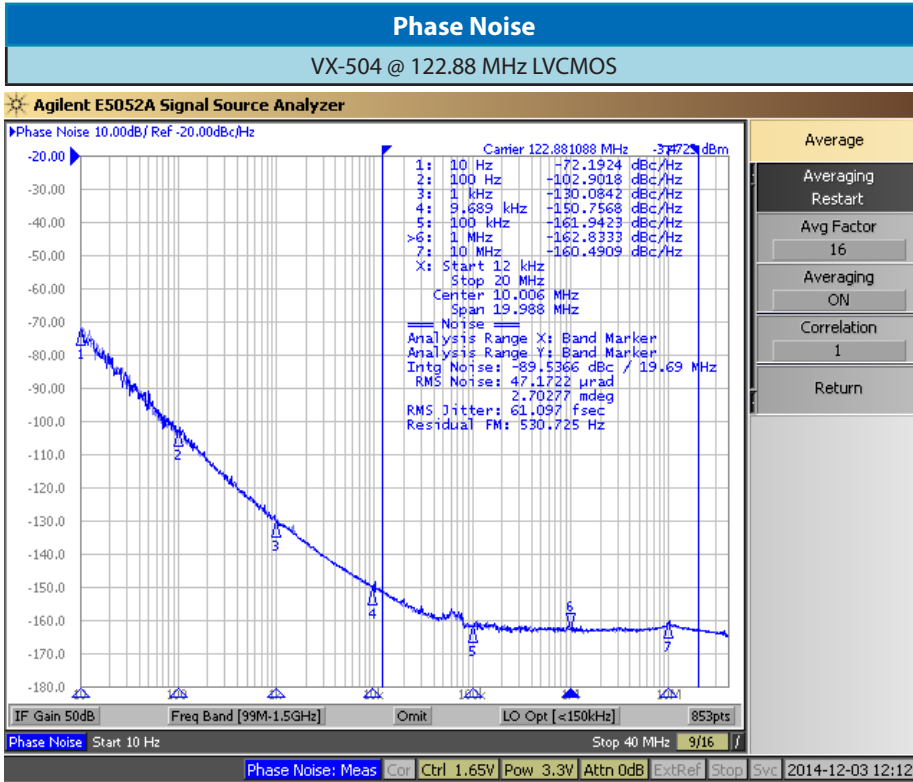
Phase Noise

VX-504 @ 122.88 MHz LVCMOS

Agilent E5052A Signal Source Analyzer

▸Phase Noise 10.00dB/ Ref -20.00dBc/Hz

Carrier 122.881088 MHz -3.4729 dBm

| | | |
|---|---|---|
| 1: | 10 Hz | -72.1924 dBc/Hz |
| 2: | 100 Hz | -102.9018 dBc/Hz |
| 3: | 1 kHz | -130.0842 dBc/Hz |
| 4: | 9.689 kHz | -150.7568 dBc/Hz |
| 5: | 100 kHz | -161.9423 dBc/Hz |
| >6: | 1 MHz | -162.8333 dBc/Hz |
| 7: | 10 MHz | -160.4909 dBc/Hz |

X: Start 12 kHz
Stop 20 MHz
Center 10.006 MHz
Span 19.988 MHz
=== Noise ===
Analysis Range X: Band Marker
Analysis Range Y: Band Marker
Intg Noise: -89.5366 dBc / 19.69 MHz
RMS Noise: 47.1722 µrad
2.70277 mdeg
RMS Jitter: 61.097 fsec
Residual FM: 530.725 Hz

-20.00
-30.00
-40.00
-50.00
-60.00
-70.00
-80.00
-90.00
-100.0
-110.0
-120.0
-130.0
-140.0
-150.0
-160.0
-170.0
-180.0

1 2 3 4 5 6 7

Average
Averaging Restart
Avg Factor
16
Averaging
ON
Correlation
1
Return

IF Gain 50dB | Freq Band [99M-1.5GHz] | Omit | LO Opt [<150kHz] | 853pts

Phase Noise Start 10 Hz Stop 40 MHz 9/16

Phase Noise: Meas | Cor | Ctrl 1.65V | Pow 3.3V | Attn 0dB | ExtRef | Stop | Svc | 2014-12-03 12:12